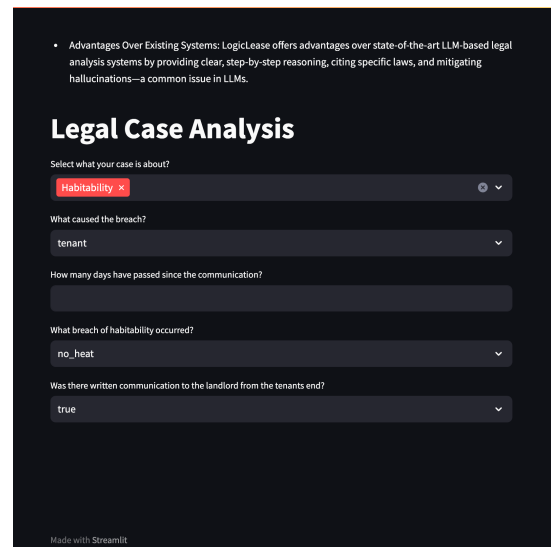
- Advantages Over Existing Systems: LogicLease offers advantages over state-of-the-art LLM-based legal analysis systems by providing clear, step-by-step reasoning, citing specific laws, and mitigating hallucinations—a common issue in LLMs.

Legal Case Analysis

Select what your case is about?

Habitability ×

What caused the breach?

tenant

How many days have passed since the communication?

What breach of habitability occurred?

no_heat

Was there written communication to the landlord from the tenants end?

true

Made with Streamlit